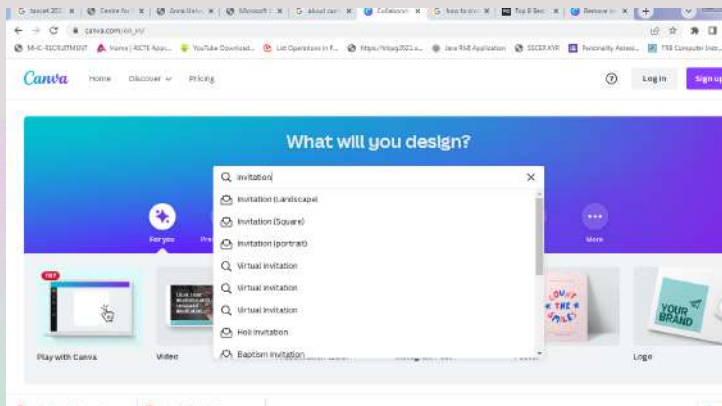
G bsscet 2021 × | Centre for | × | Anna Univ | × | Microsoft | × | G about can | × | Collaborati | × | G how to do | × | Top 8 Best | × | Remove | × | +

canva.com/en_in/

MI-C-RECRUITMENT | Home | AICTE App... | YouTube Download... | List Operations in P... | https://nbaq2021.o... | Java RMI Application | SSCER.IVR | Personality Assess... | TRB Computer Instr...

Canva | Home | Discover | Pricing | Log in | Sign up

What will you design?

invitation

Invitation (Landscape)

Invitation (Square)

Invitation (portrait)

Virtual invitation

virtual invitation

Virtual invitation

Holi invitation

Baptism invitation

For you

More

TRY

Play with Canva

Video

Logo

LOVE THE SMILE

YOUR BRAND